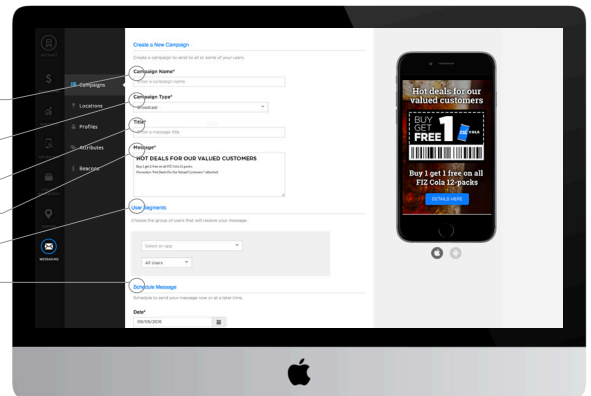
Campaigns
Locations
Profiles
Attributes
Beacons
MESSAGING

Create a New Campaign
Create a campaign to send to all or some of your users.

Campaign Name*
Enter a campaign name

Campaign Type*
Broadcast

Title*
Enter a message title

Message*
HOT DEALS FOR OUR VALUED CUSTOMERS
Buy 1 get 1 free on all FIZ Cola 12-packs
Promotion Title Reads On Our Valued Customers* attached

User Segments
Choose the group of users that will receive your message.

Select an app
All Users

Schedule Message
Schedule to send your message now or at a later time.

Date*
01/09/2016

Hot deals for our valued customers
BUY 1 GET FREE
FIZ COLA
Buy 1 get 1 free on all FIZ Cola 12-packs
DETAILS HERE